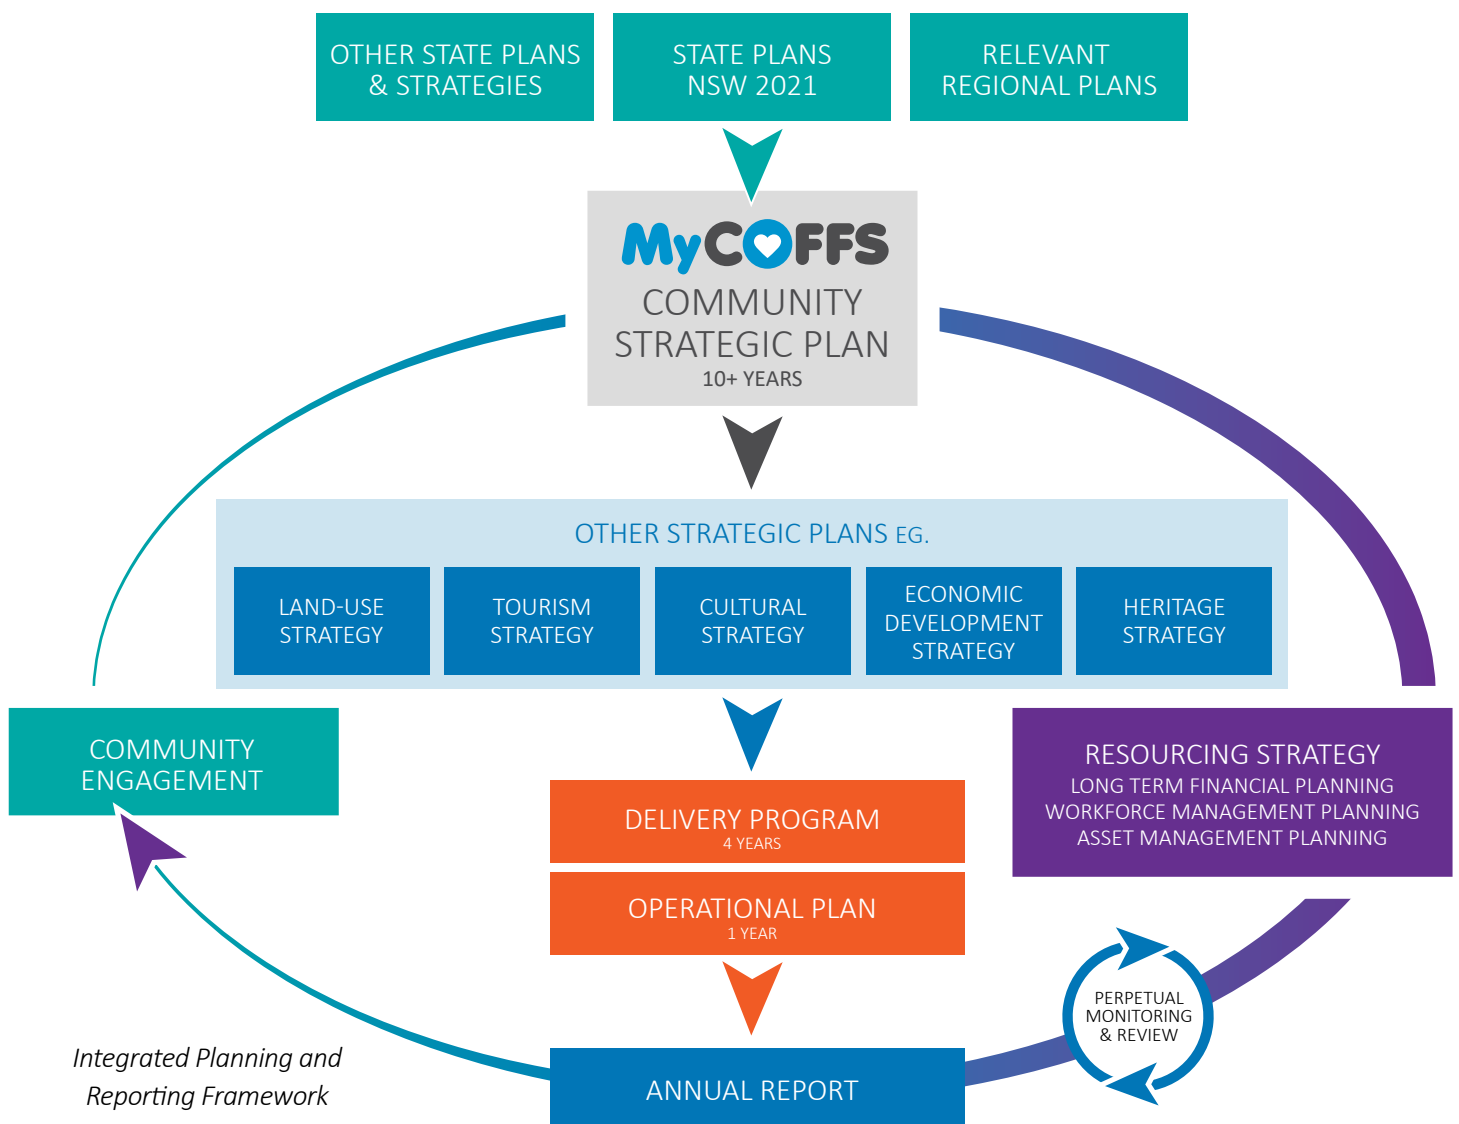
OTHER STATE PLANS & STRATEGIES

STATE PLANS NSW 2021

RELEVANT REGIONAL PLANS

MyCOFFS
COMMUNITY STRATEGIC PLAN
10+ YEARS

OTHER STRATEGIC PLANS EG.

LAND-USE STRATEGY

TOURISM STRATEGY

CULTURAL STRATEGY

ECONOMIC DEVELOPMENT STRATEGY

HERITAGE STRATEGY

COMMUNITY ENGAGEMENT

RESOURCING STRATEGY
LONG TERM FINANCIAL PLANNING
WORKFORCE MANAGEMENT PLANNING
ASSET MANAGEMENT PLANNING

DELIVERY PROGRAM
4 YEARS

OPERATIONAL PLAN
1 YEAR

PERPETUAL MONITORING & REVIEW

ANNUAL REPORT

Integrated Planning and Reporting Framework